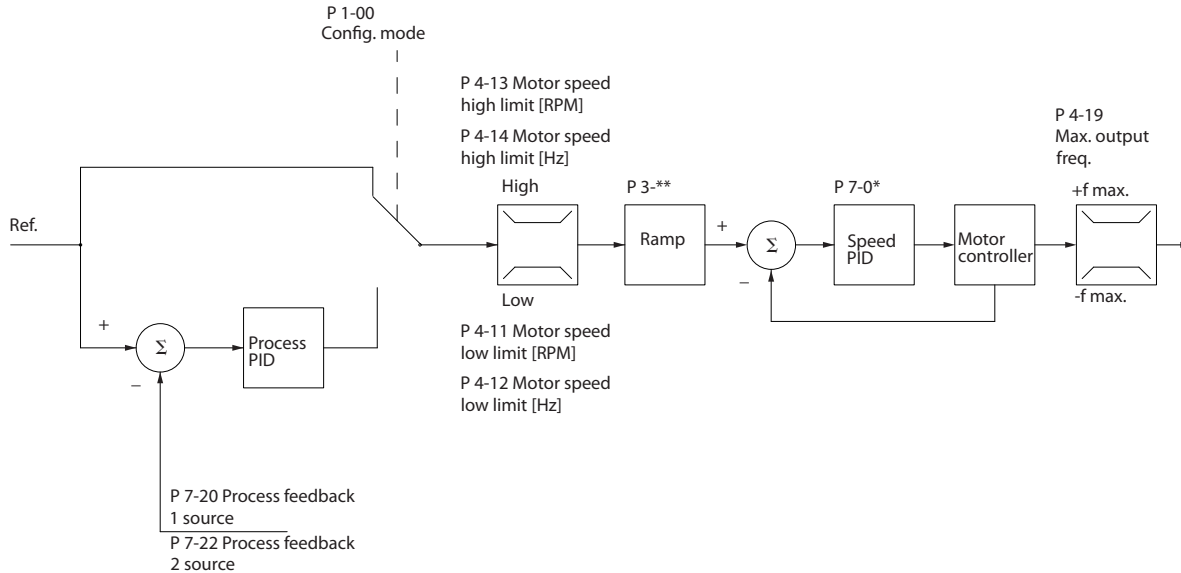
P 1-00
Config. mode

P 4-13 Motor speed high limit [RPM]

P 4-14 Motor speed high limit [Hz]

P 4-19
Max. output freq.

High

P 3-**

P 7-0*

+f max.

Ref.

Ramp

+

$\Sigma$

Speed PID

Motor controller

–

-f max.

Low

+

$\Sigma$

Process PID

–

P 4-11 Motor speed low limit [RPM]

P 4-12 Motor speed low limit [Hz]

P 7-20 Process feedback 1 source

P 7-22 Process feedback 2 source